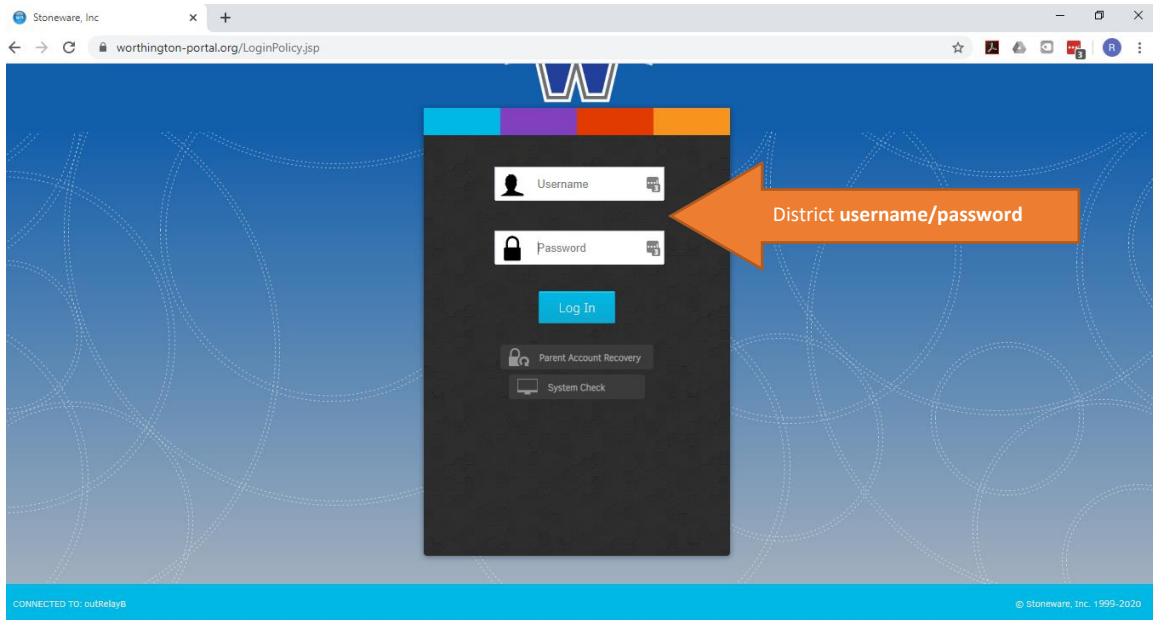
Stoneware, Inc

worthington-portal.org/LoginPolicy.jsp

R

Username

Password

District **username/password**

Log In

Parent Account Recovery

System Check

CONNECTED TO: outRelayB

© Stoneware, Inc. 1999-2020